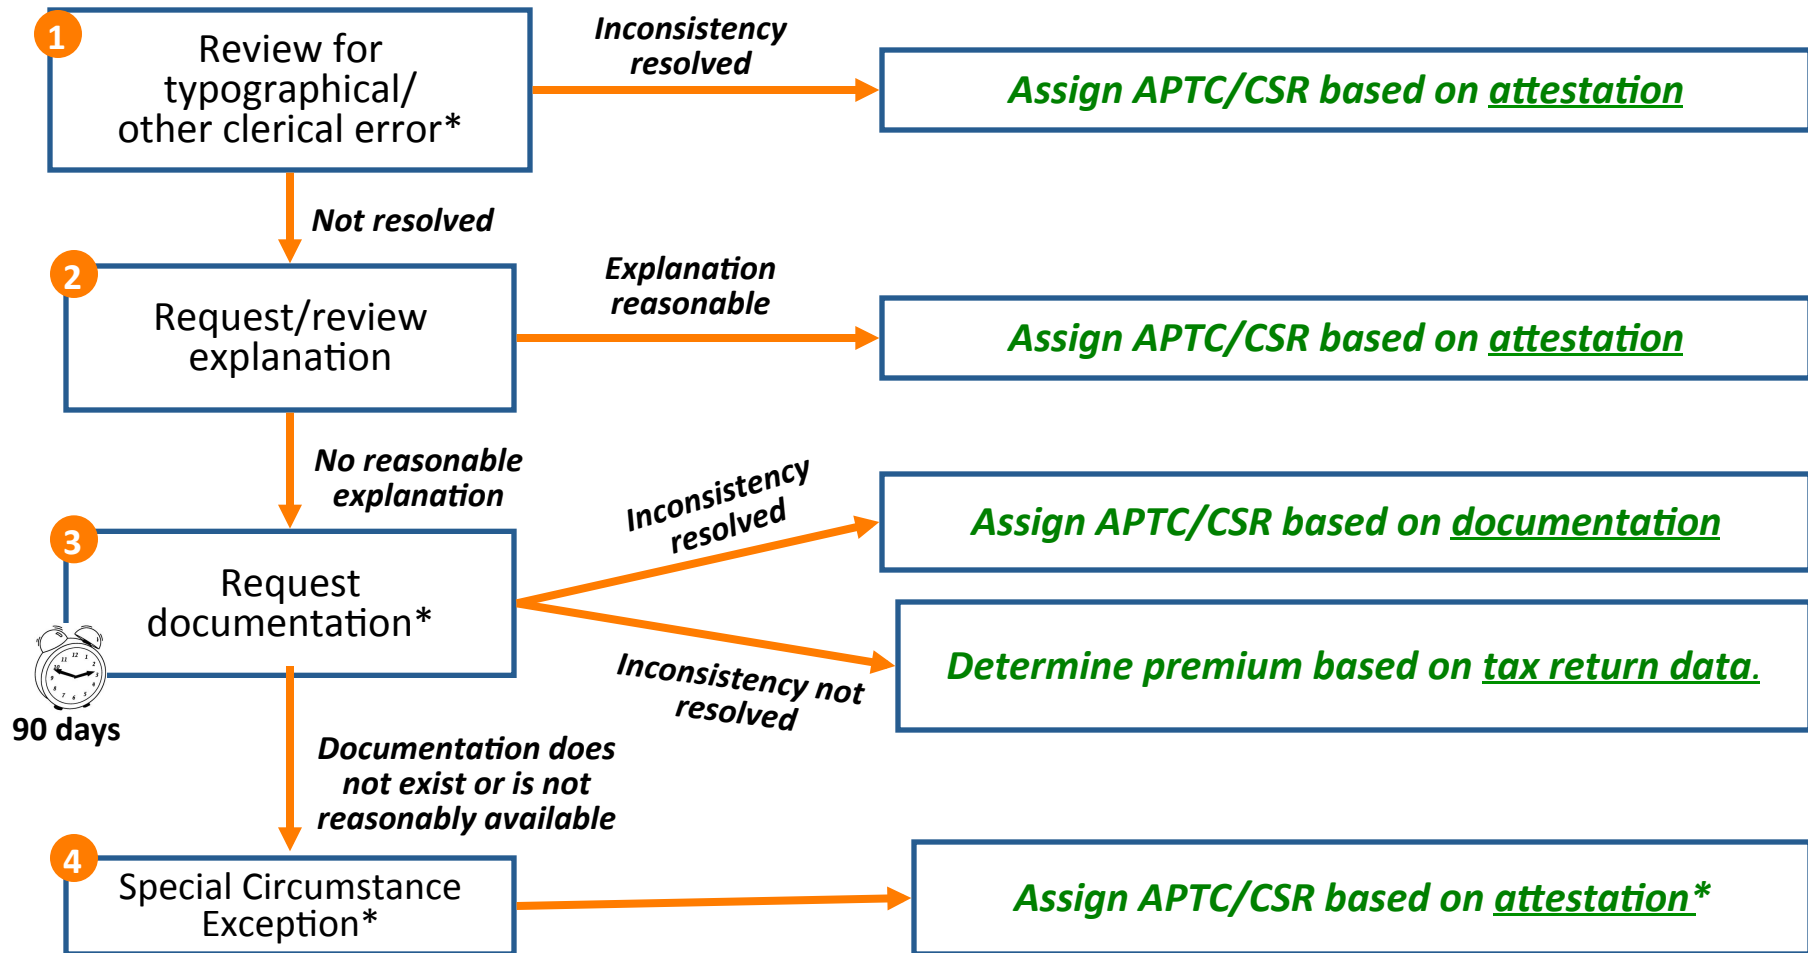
1
Review for typographical/ other clerical error*

Inconsistency resolved

Assign APTC/CSR based on attestation

Not resolved

2
Request/review explanation

Explanation reasonable

Assign APTC/CSR based on attestation

No reasonable explanation

3
Request documentation*

90 days

Inconsistency resolved

Assign APTC/CSR based on documentation

Inconsistency not resolved

Determine premium based on tax return data.

Documentation does not exist or is not reasonably available

4
Special Circumstance Exception*

Assign APTC/CSR based on attestation*